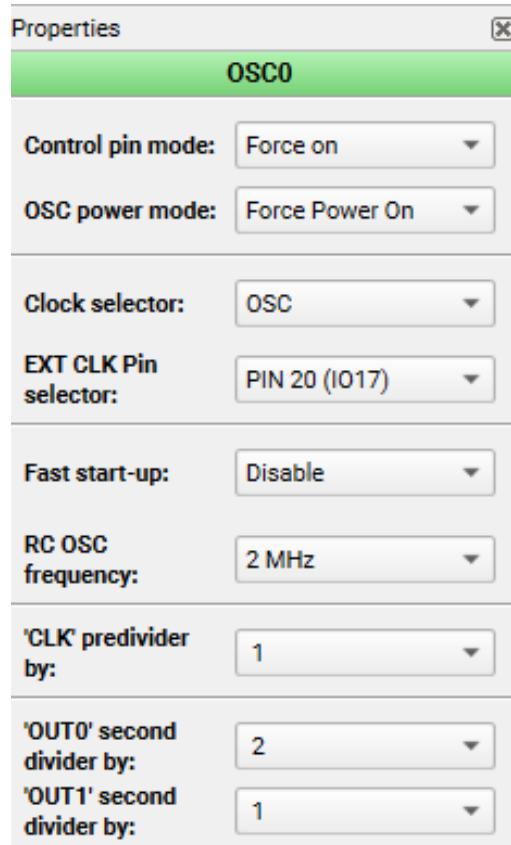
Properties

OSC0

Control pin mode: Force on

OSC power mode: Force Power On

Clock selector: OSC

EXT CLK Pin selector: PIN 20 (IO17)

Fast start-up: Disable

RC OSC frequency: 2 MHz

'CLK' predivider by: 1

'OUT0' second divider by: 2

'OUT1' second divider by: 1